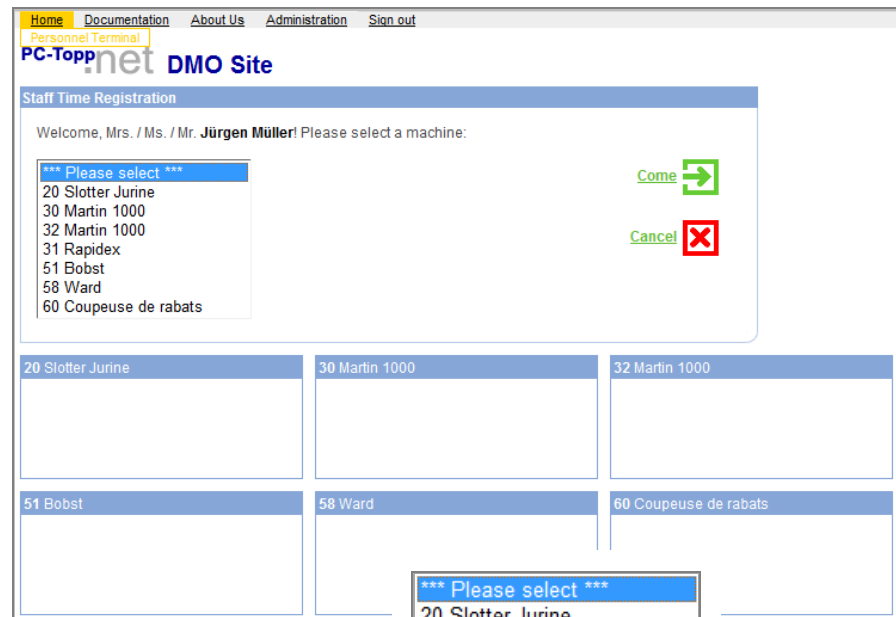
Home Documentation About Us Administration Sign out
Personnel Terminal
PC-Topp.net DMO Site

Staff Time Registration

Welcome, Mrs. / Ms. / Mr. **Jürgen Müller**! Please select a machine:

*** Please select ***
20 Slotter Jurine
30 Martin 1000
32 Martin 1000
31 Rapidex
51 Bobst
58 Ward
60 Coupeuse de rabats

Come
Cancel

20 Slotter Jurine
30 Martin 1000
32 Martin 1000
51 Bobst
58 Ward
60 Coupeuse de rabats

*** Please select ***
20 Slotter Jurine